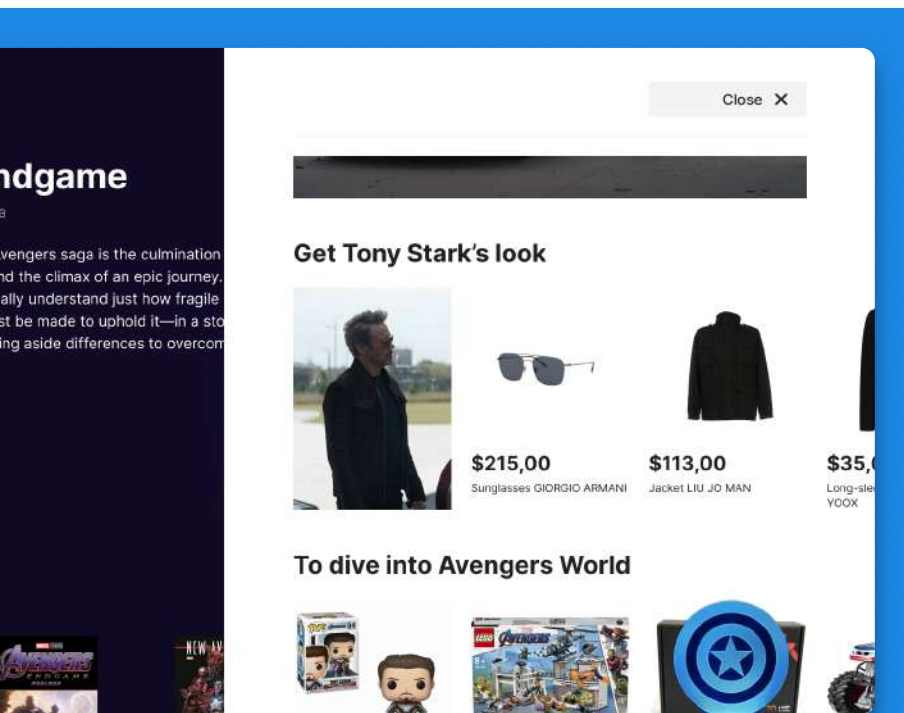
ndgame
a

vengers saga is the culmination
nd the climax of an epic journey.
ally understand just how fragile
st be made to uphold it—in a sto
ing aside differences to overcom

Close ✕

Get Tony Stark's look

$215,00
Sunglasses GIORGIO ARMANI

$113,00
Jacket LIU JO MAN

$35,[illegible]
Long-sle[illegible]
YOOX

To dive into Avengers World

AVENGERS
ENDGAME

LEGO
AVENGERS